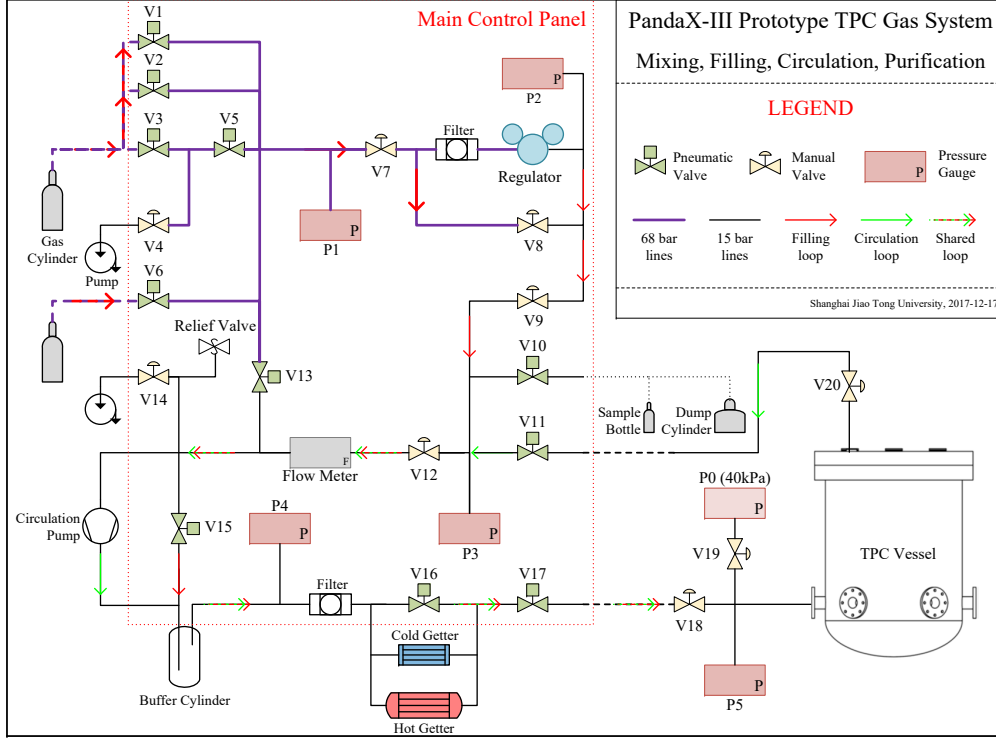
Main Control Panel

PandaX-III Prototype TPC Gas System

Mixing, Filling, Circulation, Purification

LEGEND

Pneumatic Valve

Manual Valve

P

Pressure Gauge

68 bar lines

15 bar lines

Filling loop

Circulation loop

Shared loop

Shanghai Jiao Tong University, 2017-12-17

V1
V2
V3
V5
V4
V6
V7
V8
V9
V10
V11
V12
V13
V14
V15
V16
V17
V18
V19
V20

Filter
Regulator
P
P2
P
P1
Gas Cylinder
Pump
Relief Valve
Sample Bottle
Dump Cylinder
Flow Meter
F
Circulation Pump
P4
P
P3
P
P0 (40kPa)
P
TPC Vessel
Filter
Cold Getter
Hot Getter
Buffer Cylinder
P
P5